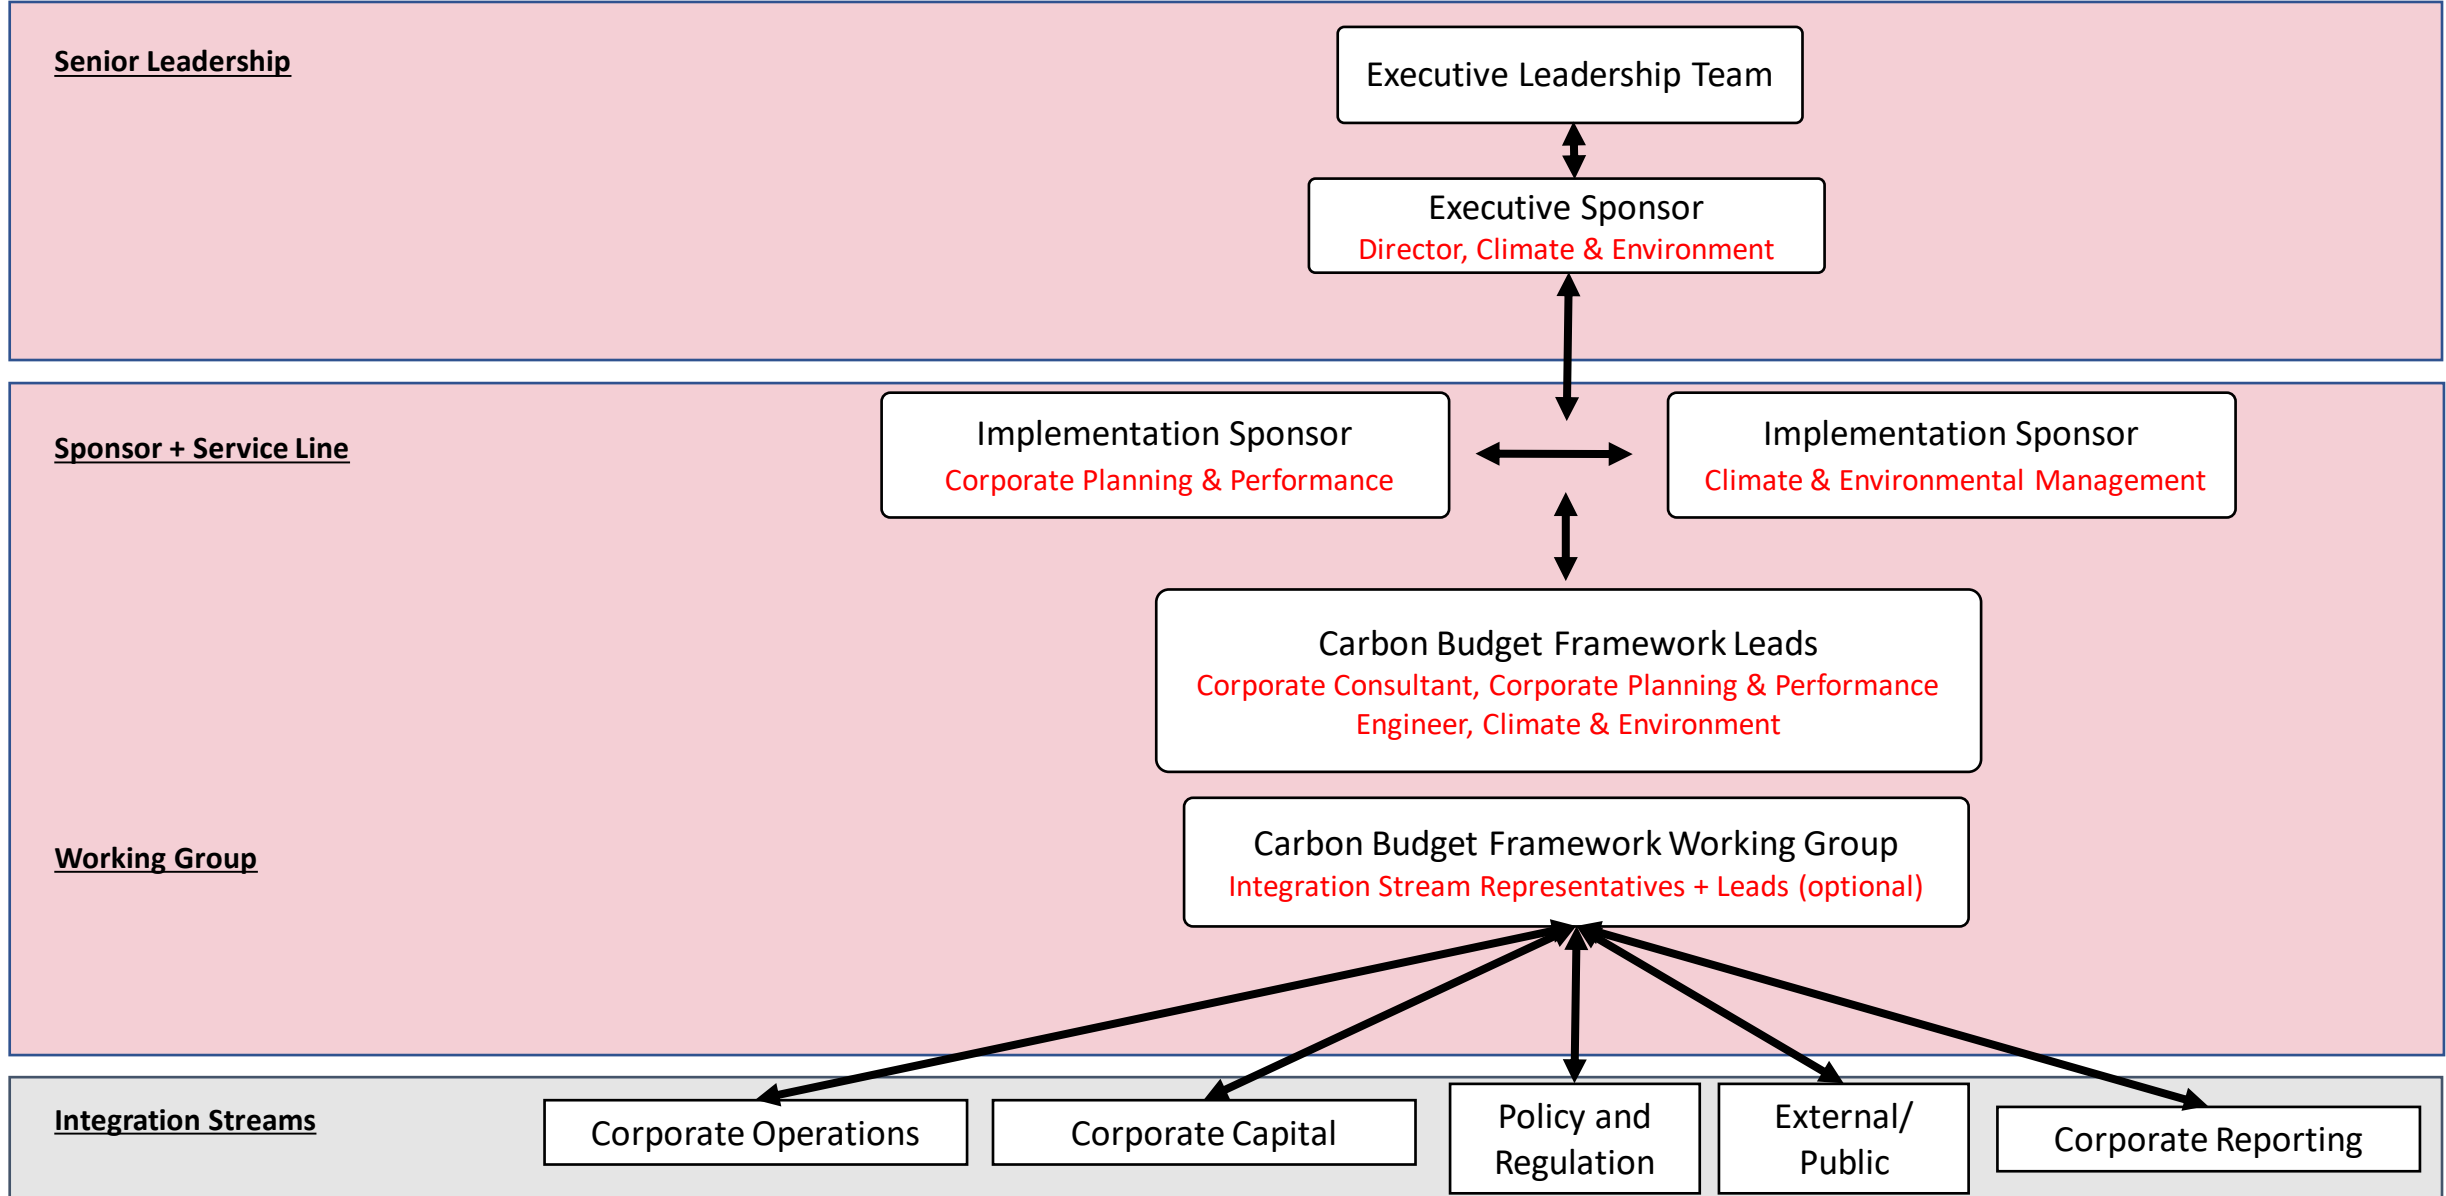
Senior Leadership

Executive Leadership Team

Executive Sponsor
Director, Climate & Environment

Sponsor + Service Line

Implementation Sponsor
Corporate Planning & Performance

Implementation Sponsor
Climate & Environmental Management

Carbon Budget Framework Leads
Corporate Consultant, Corporate Planning & Performance
Engineer, Climate & Environment

Working Group

Carbon Budget Framework Working Group
Integration Stream Representatives + Leads (optional)

Integration Streams

Corporate Operations

Corporate Capital

Policy and Regulation

External/ Public

Corporate Reporting